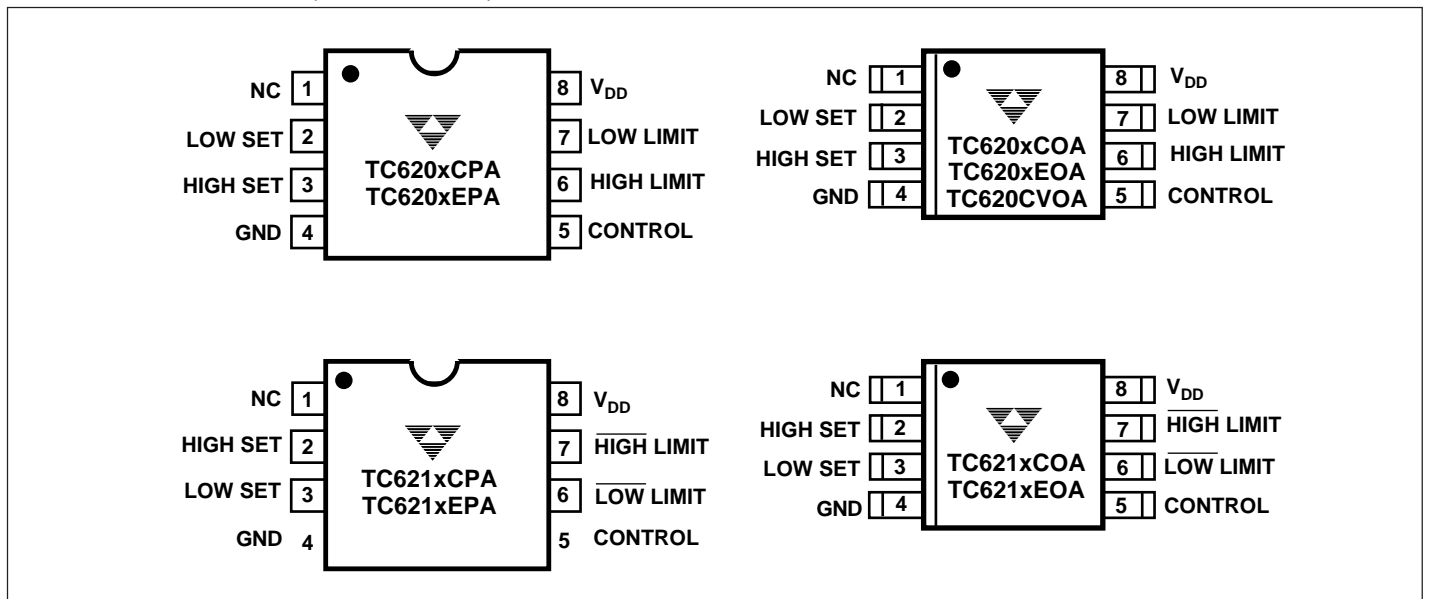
NC 1
LOW SET 2
HIGH SET 3
GND 4
TC620xCPA
TC620xEPA
8 $V_{DD}$
7 LOW LIMIT
6 HIGH LIMIT
5 CONTROL

NC 1
LOW SET 2
HIGH SET 3
GND 4
TC620xCOA
TC620xEOA
TC620CVOA
8 $V_{DD}$
7 LOW LIMIT
6 HIGH LIMIT
5 CONTROL

NC 1
HIGH SET 2
LOW SET 3
GND 4
TC621xCPA
TC621xEPA
8 $V_{DD}$
7 $\overline{\text{HIGH}}$ LIMIT
6 $\overline{\text{LOW}}$ LIMIT
5 CONTROL

NC 1
HIGH SET 2
LOW SET 3
GND 4
TC621xCOA
TC621xEOA
8 $V_{DD}$
7 $\overline{\text{HIGH}}$ LIMIT
6 $\overline{\text{LOW}}$ LIMIT
5 CONTROL